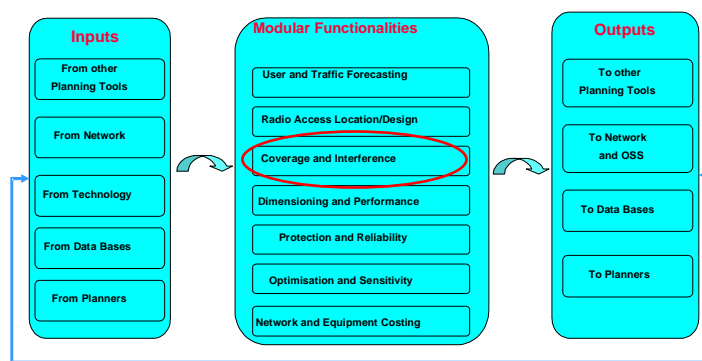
Inputs

From other Planning Tools

From Network

From Technology

From Data Bases

From Planners

Modular Functionalities

User and Traffic Forecasting

Radio Access Location/Design

Coverage and Interference

Dimensioning and Performance

Protection and Reliability

Optimisation and Sensitivity

Network and Equipment Costing

Outputs

To other Planning Tools

To Network and OSS

To Data Bases

To Planners